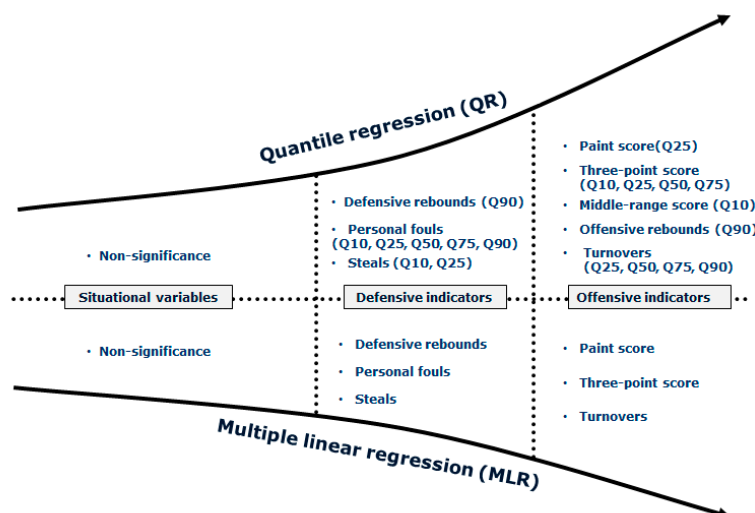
Quantile regression (QR)

• Non-significance

• Defensive rebounds (Q90)
• Personal fouls (Q10, Q25, Q50, Q75, Q90)
• Steals (Q10, Q25)

• Paint score(Q25)
• Three-point score (Q10, Q25, Q50, Q75)
• Middle-range score (Q10)
• Offensive rebounds (Q90)
• Turnovers (Q25, Q50, Q75, Q90)

Situational variables

Defensive indicators

Offensive indicators

• Non-significance

• Defensive rebounds
• Personal fouls
• Steals

• Paint score
• Three-point score
• Turnovers

Multiple linear regression (MLR)